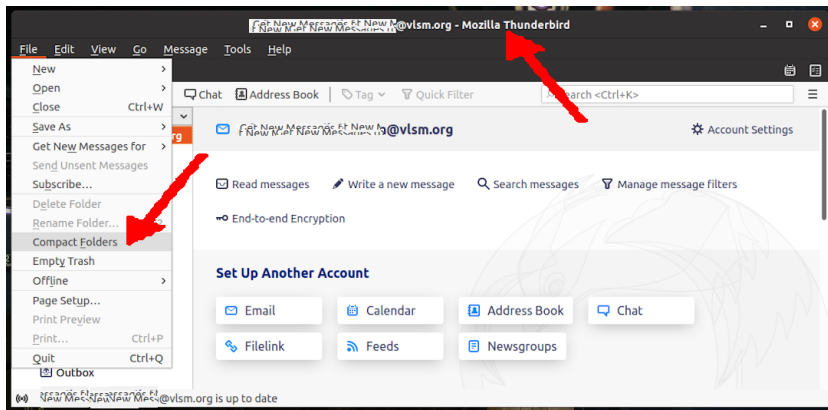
Get New Messages Ft New M@vlsm.org - Mozilla Thunderbird

File Edit View Go Message Tools Help

New
Open
Close Ctrl+W
Save As
Get New Messages for
Send Unsent Messages
Subscribe...
Delete Folder
Rename Folder...
Compact Folders
Empty Trash
Offline
Page Setup...
Print Preview
Print... Ctrl+P
Quit Ctrl+Q

Chat Address Book Tag Quick Filter Search <Ctrl+K>

Get New Messages Ft New M@vlsm.org

Account Settings

Read messages
Write a new message
Search messages
Manage message filters
End-to-end Encryption

Set Up Another Account

Email
Calendar
Address Book
Chat
Filelink
Feeds
Newsgroups

Outbox

New Mess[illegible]@vlsm.org is up to date